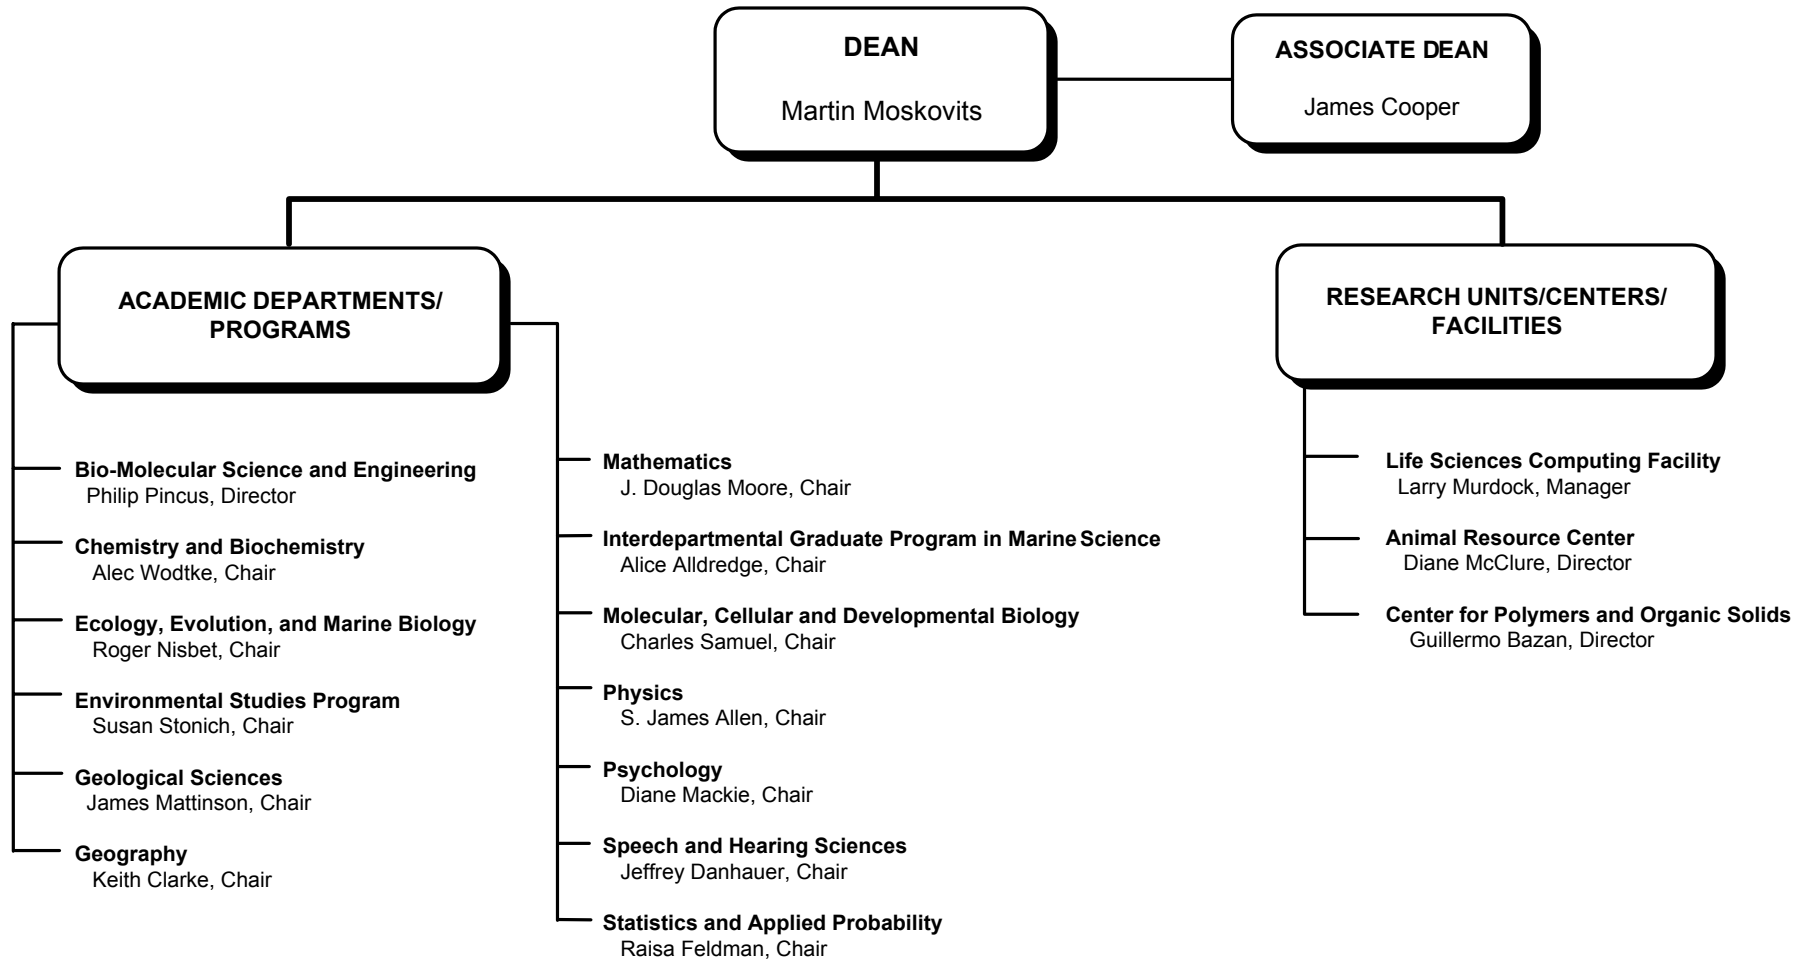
DEAN

Martin Moskovits

ASSOCIATE DEAN

James Cooper

ACADEMIC DEPARTMENTS/ PROGRAMS

Bio-Molecular Science and Engineering
Philip Pincus, Director

Chemistry and Biochemistry
Alec Wodtke, Chair

Ecology, Evolution, and Marine Biology
Roger Nisbet, Chair

Environmental Studies Program
Susan Stonich, Chair

Geological Sciences
James Mattinson, Chair

Geography
Keith Clarke, Chair

Mathematics
J. Douglas Moore, Chair

Interdepartmental Graduate Program in Marine Science
Alice Alldredge, Chair

Molecular, Cellular and Developmental Biology
Charles Samuel, Chair

Physics
S. James Allen, Chair

Psychology
Diane Mackie, Chair

Speech and Hearing Sciences
Jeffrey Danhauer, Chair

Statistics and Applied Probability
Raisa Feldman, Chair

RESEARCH UNITS/CENTERS/ FACILITIES

Life Sciences Computing Facility
Larry Murdock, Manager

Animal Resource Center
Diane McClure, Director

Center for Polymers and Organic Solids
Guillermo Bazan, Director